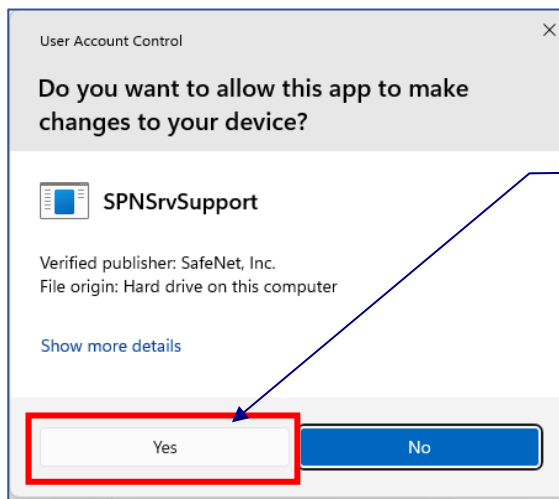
User Account Control

×

Do you want to allow this app to make changes to your device?

SPNSrvSupport

Verified publisher: SafeNet, Inc.
File origin: Hard drive on this computer

Show more details

Yes

No